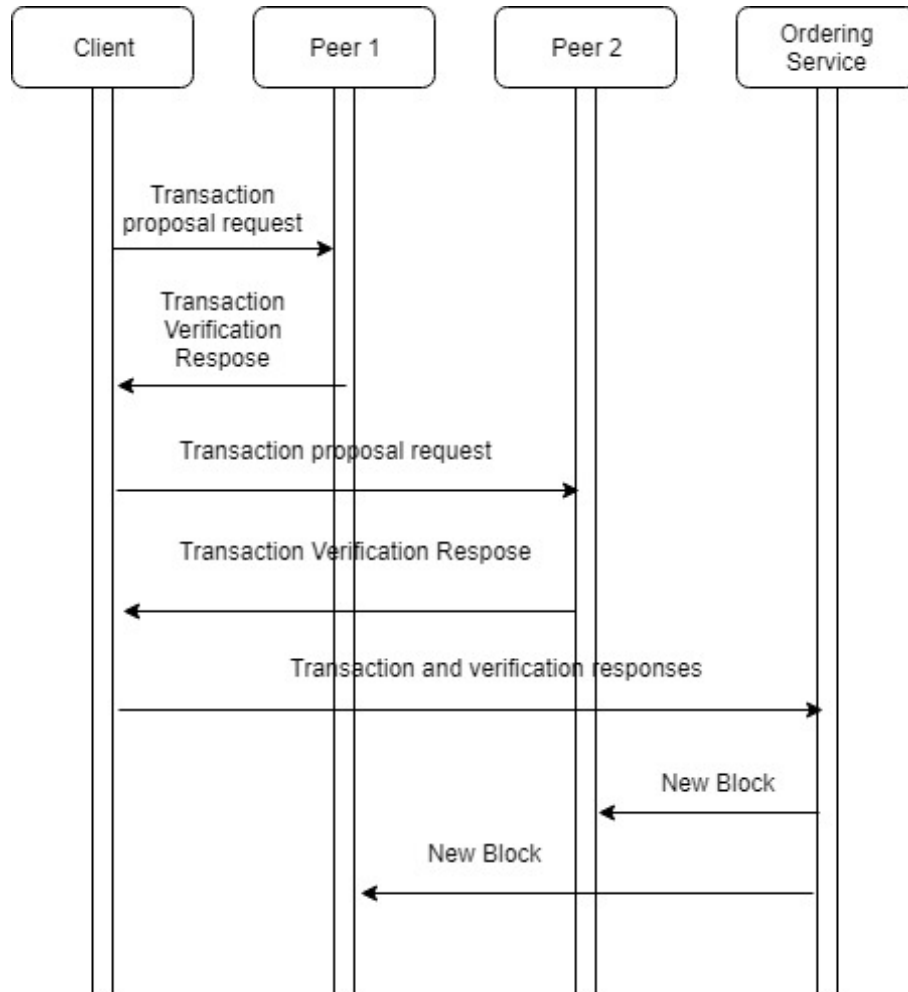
Client

Peer 1

Peer 2

Ordering Service

Transaction proposal request

Transaction Verification Respose

Transaction proposal request

Transaction Verification Respose

Transaction and verification responses

New Block

New Block